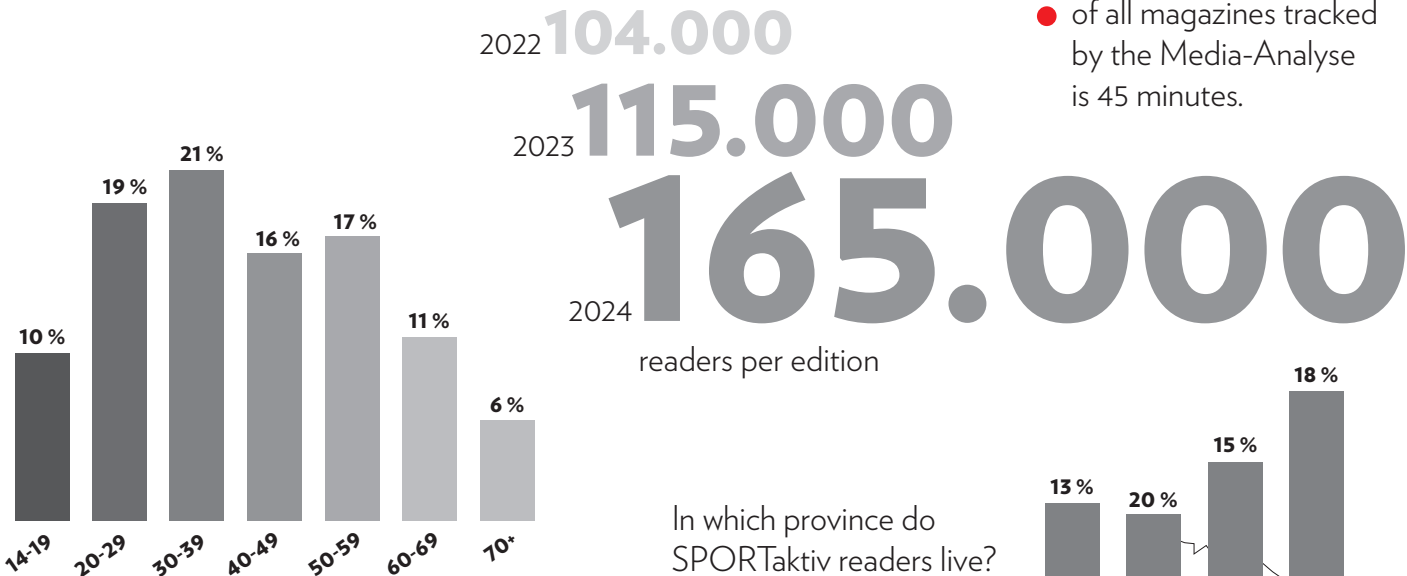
10 %
19 %
21 %
16 %
17 %
11 %
6 %
14-19
20-29
30-39
40-49
50-59
60-69
70+

2022 104.000
2023 115.000
2024 165.000
readers per edition

of all magazines tracked by the Media-Analyse is 45 minutes.

In which province do SPORTaktiv readers live?

13 %
20 %
15 %
18 %